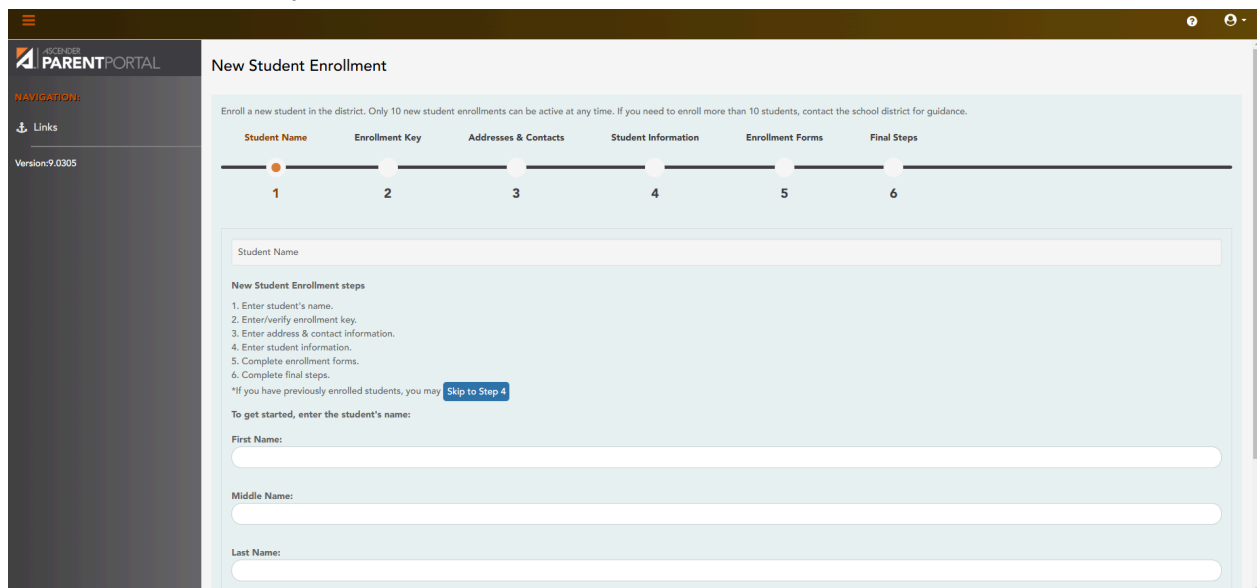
ASCENDER PARENTPORTAL

NAVIGATION:

Links

Version:9.0305

New Student Enrollment

Enroll a new student in the district. Only 10 new student enrollments can be active at any time. If you need to enroll more than 10 students, contact the school district for guidance.

Student Name
Enrollment Key
Addresses & Contacts
Student Information
Enrollment Forms
Final Steps

1
2
3
4
5
6

Student Name

New Student Enrollment steps

1. Enter student's name.
2. Enter/verify enrollment key.
3. Enter address & contact information.
4. Enter student information.
5. Complete enrollment forms.
6. Complete final steps.
*If you have previously enrolled students, you may Skip to Step 4

To get started, enter the student's name:

First Name:

Middle Name:

Last Name: